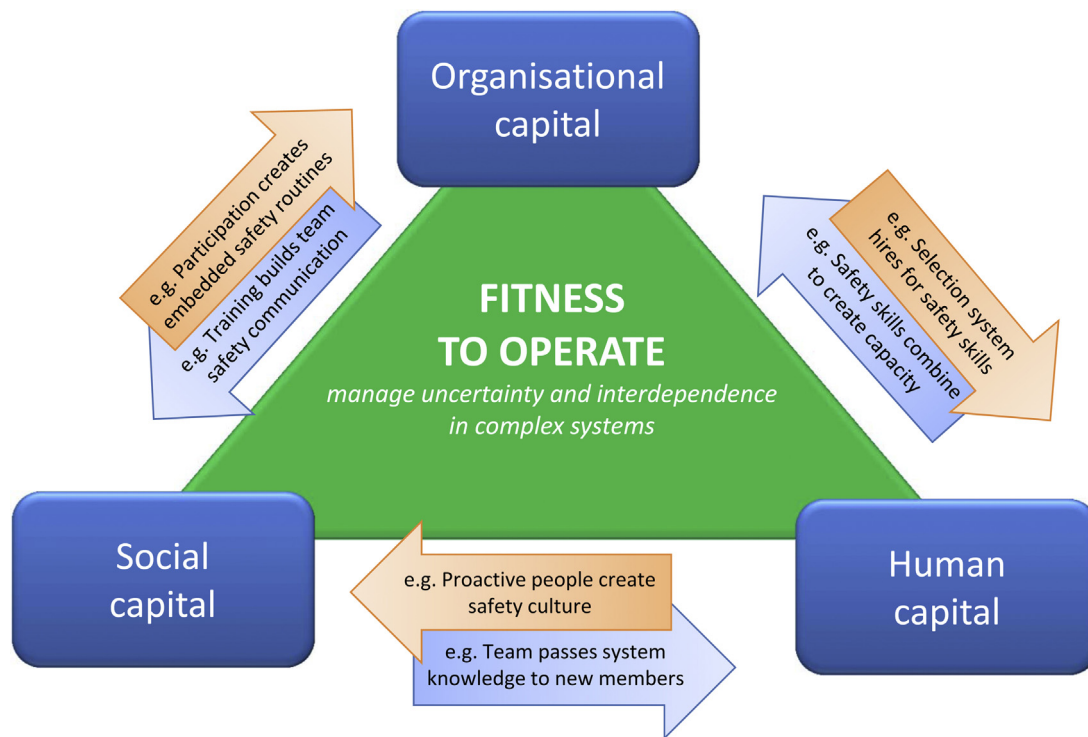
Organisational capital

e.g. Participation creates embedded safety routines

e.g. Training builds team safety communication

e.g. Selection system hires for safety skills

e.g. Safety skills combine to create capacity

FITNESS TO OPERATE

*manage uncertainty and interdependence in complex systems*

Social capital

e.g. Proactive people create safety culture

e.g. Team passes system knowledge to new members

Human capital